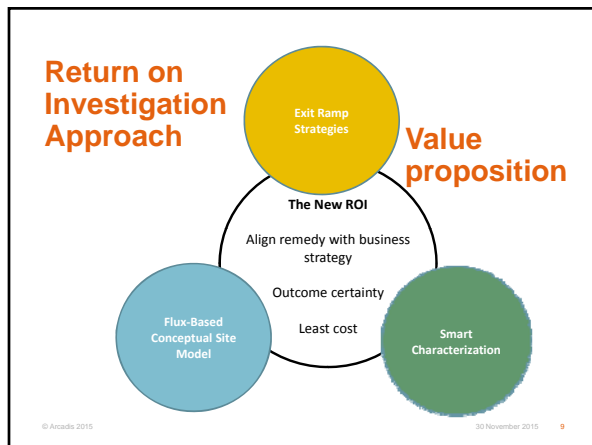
Return on Investigation Approach

Exit Ramp Strategies

Value proposition

The New ROI

Align remedy with business strategy

Outcome certainty

Least cost

Flux-Based Conceptual Site Model

Smart Characterization

© Arcadis 2015

30 November 2015 9